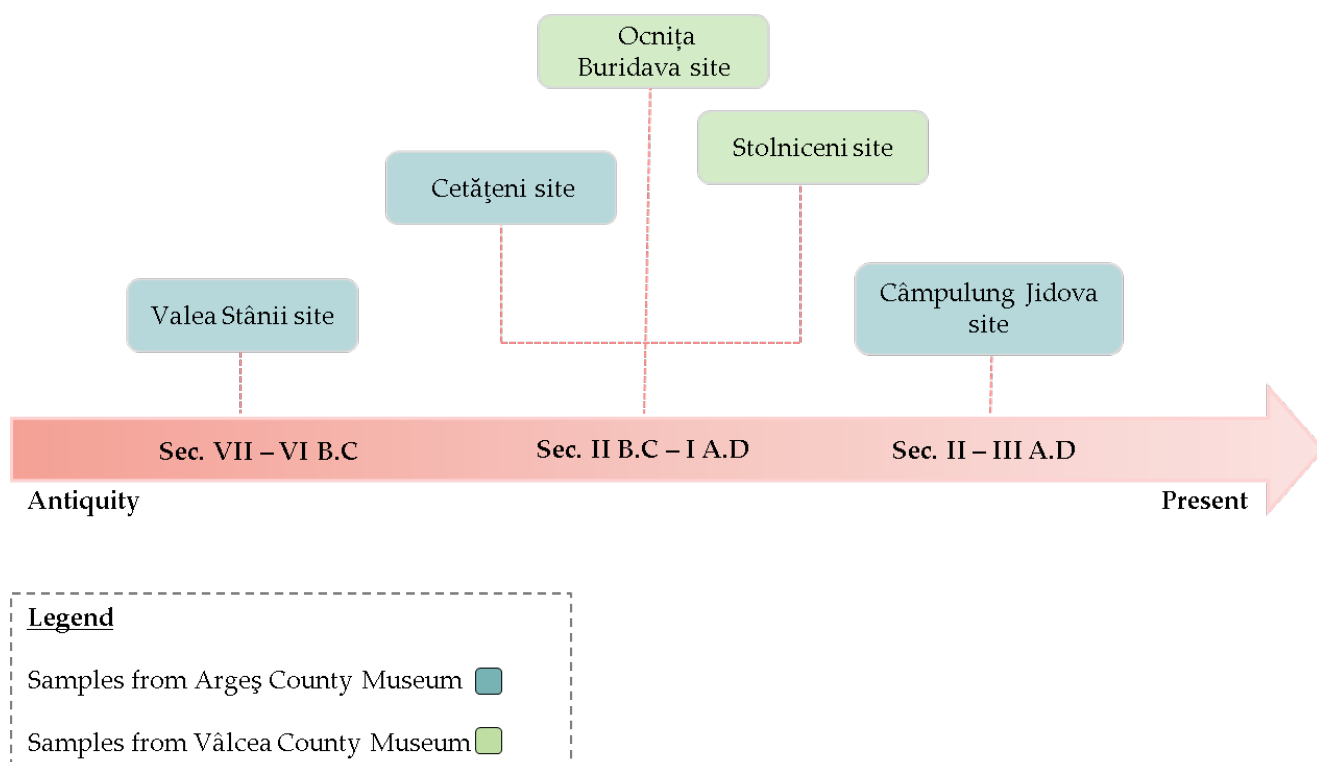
Ocnița Buridava site

Stolniceni site

Cetățeni site

Valea Stânii site

Câmpulung Jidova site

Sec. VII – VI B.C

Sec. II B.C – I A.D

Sec. II – III A.D

Antiquity

Present

Legend

Samples from Argeş County Museum

Samples from Vâlcea County Museum